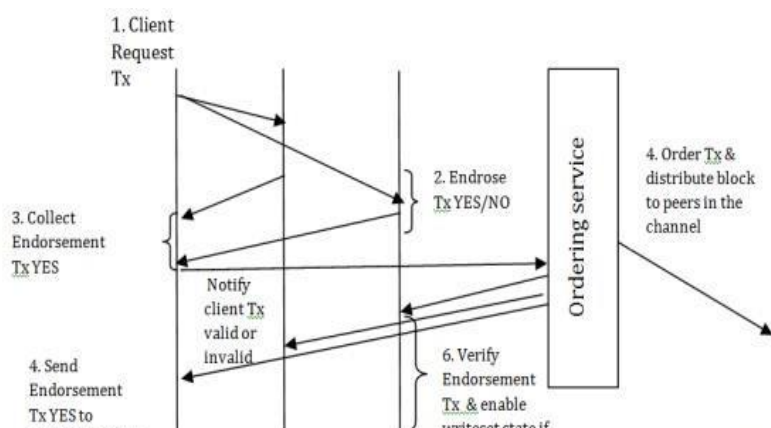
1. Client Request Tx

2. Endrose Tx YES/NO

3. Collect Endorsement Tx YES

Ordering service

4. Order Tx & distribute block to peers in the channel

Notify client Tx valid or invalid

4. Send Endorsement Tx YES to

6. Verify Endorsement Tx & enable writeset state if